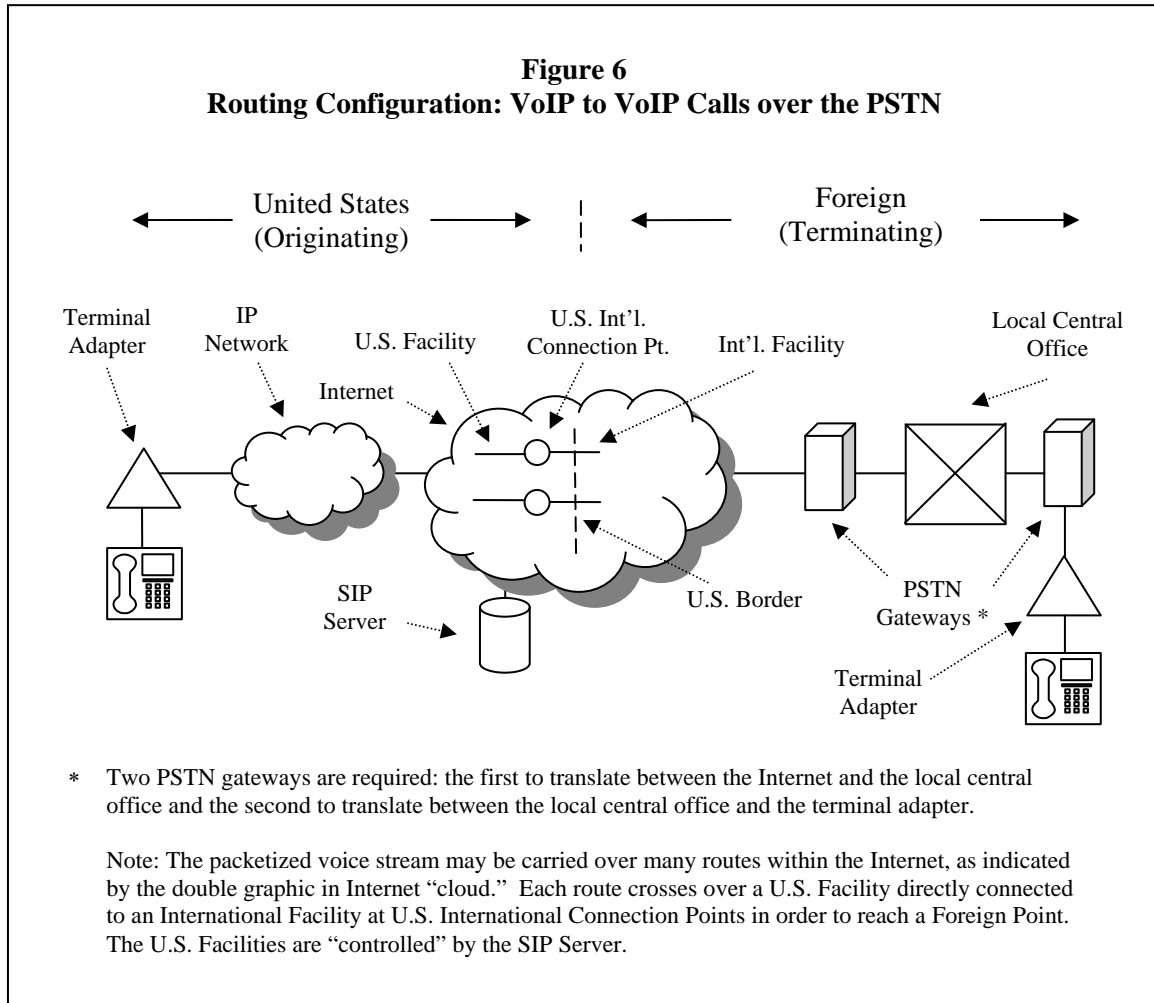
**Figure 6**
**Routing Configuration: VoIP to VoIP Calls over the PSTN**

United States (Originating)

Foreign (Terminating)

Terminal Adapter

IP Network

U.S. Facility

U.S. Int'l. Connection Pt.

Int'l. Facility

Local Central Office

Internet

SIP Server

U.S. Border

PSTN Gateways *

Terminal Adapter

* Two PSTN gateways are required: the first to translate between the Internet and the local central office and the second to translate between the local central office and the terminal adapter.

Note: The packetized voice stream may be carried over many routes within the Internet, as indicated by the double graphic in Internet "cloud." Each route crosses over a U.S. Facility directly connected to an International Facility at U.S. International Connection Points in order to reach a Foreign Point. The U.S. Facilities are "controlled" by the SIP Server.